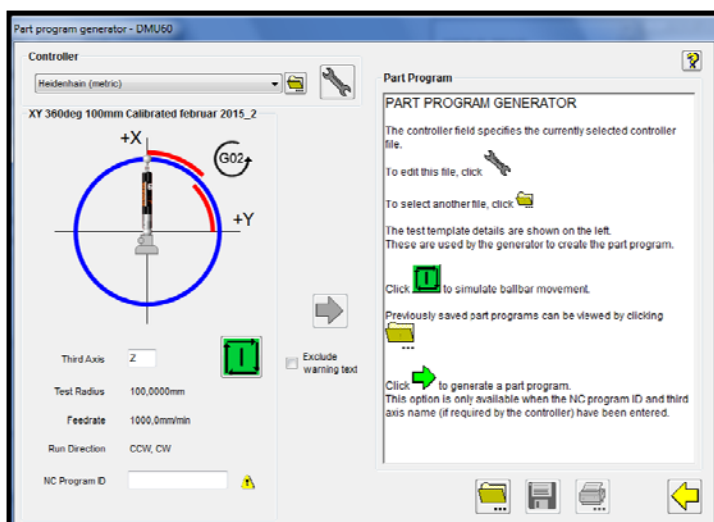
Part program generator - DMU60

Controller

Heidenhain (metric)

?

XY 360deg 100mm Calibrated februar 2015_2

+X

G02

+Y

Third Axis 2

Test Radius 100,0000mm

Feedrate 1000,0mm/min

Run Direction CCW, CW

NC Program ID

Exclude warning text

Part Program

PART PROGRAM GENERATOR

The controller field specifies the currently selected controller file.

To edit this file, click

To select another file, click

The test template details are shown on the left.
These are used by the generator to create the part program.

Click to simulate ballbar movement.

Previously saved part programs can be viewed by clicking

Click to generate a part program.
This option is only available when the NC program ID and third axis name (if required by the controller) have been entered.